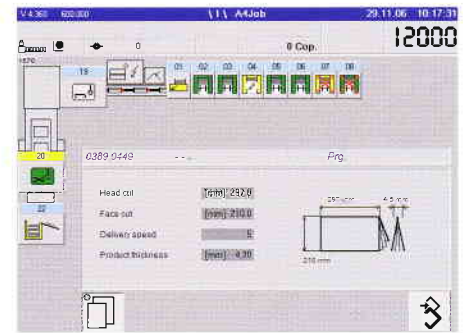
V 4.360 600.000 \1\ A4Job 29.11.06 10:17:31

0 0 Cop. 12000

19

01 02 03 04 05 06 07 08

20

0389 0449 - - - Prg.

22

Head cut [mm] 292.0

Face cut [mm] 210.0

Delivery speed 5

Product thickness [mm] 4.20

297 mm

4.5 mm

210 mm